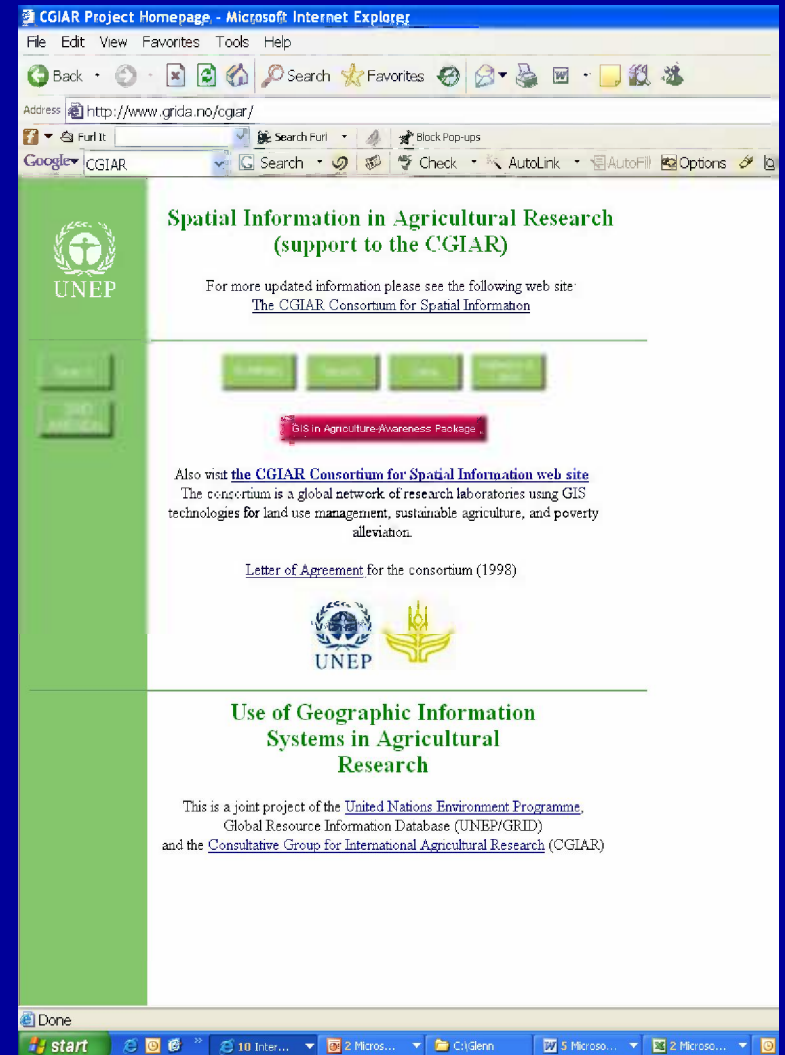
CGIAR Project Homepage - Microsoft Internet Explorer

File Edit View Favorites Tools Help

Back Search Favorites

Address http://www.grida.no/cgiar/

Furl It Search Furl Block Pop-ups

Google CGIAR Search Check AutoLink AutoFill Options

UNEP

Spatial Information in Agricultural Research (support to the CGIAR)

For more updated information please see the following web site: The CGIAR Consortium for Spatial Information

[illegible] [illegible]

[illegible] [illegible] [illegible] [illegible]

GIS in Agriculture-Awareness Package

Also visit the CGIAR Consortium for Spatial Information web site
The consortium is a global network of research laboratories using GIS technologies for land use management, sustainable agriculture, and poverty alleviation.

Letter of Agreement for the consortium (1998)

UNEP

Use of Geographic Information Systems in Agricultural Research

This is a joint project of the United Nations Environment Programme, Global Resource Information Database (UNEP/GRID) and the Consultative Group for International Agricultural Research (CGIAR)

Done

start 10 Inter... 2 Micros... C:\Glenn 5 Microso... 2 Microso...